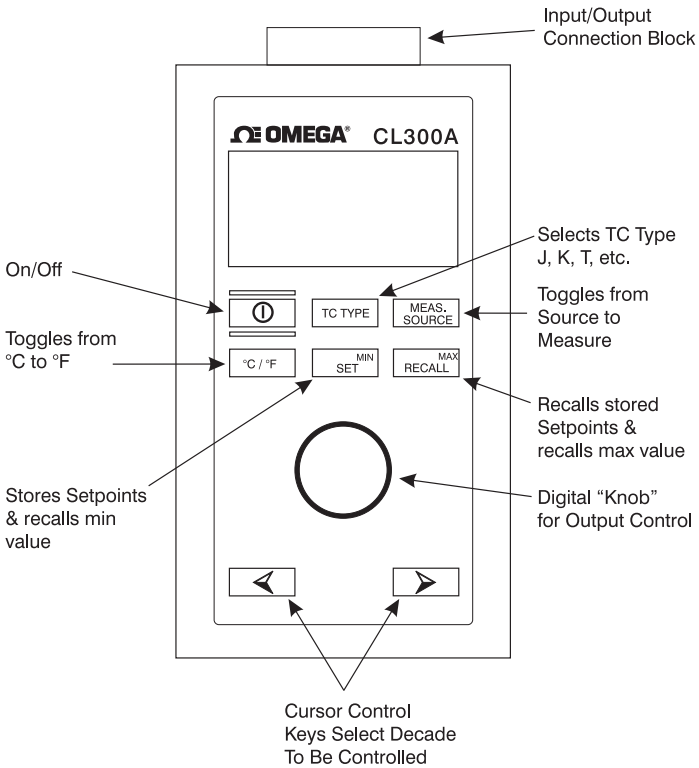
Input/Output Connection Block

Ω OMEGA® CL300A

Selects TC Type J, K, T, etc.

On/Off

TC TYPE

MEAS. SOURCE

Toggles from Source to Measure

Toggles from °C to °F

°C / °F

MIN SET

MAX RECALL

Recalls stored Setpoints & recalls max value

Stores Setpoints & recalls min value

Digital "Knob" for Output Control

Cursor Control Keys Select Decade To Be Controlled